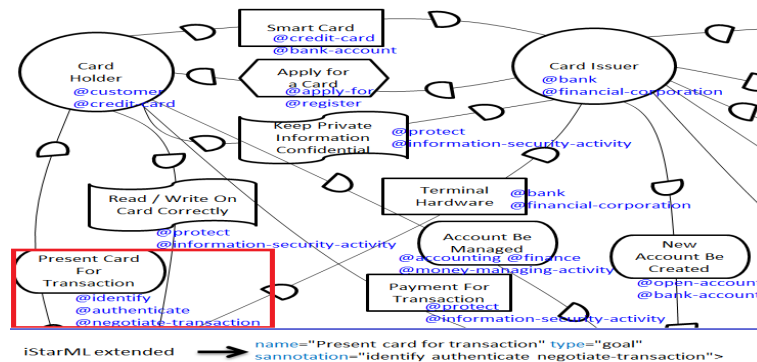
Smart Card
@credit-card
@bank-account

Card Holder
@customer
@credit-card

Apply for a Card
@apply-for
@register

Card Issuer
@bank
@financial-corporation

Keep Private Information Confidential
@protect
@information-security-activity

Read / Write On Card Correctly
@protect
@information-security-activity

Terminal Hardware
@bank
@financial-corporation

Account Be Managed
@accounting @finance
@money-managing-activity

New Account Be Created
@open-account
@bank-account

Present Card For Transaction
@identify
@authenticate
@negotiate-transaction

Payment For Transaction
@protect
@information-security-activity

iStarML extended
name="Present card for transaction" type="goal"
sannotation="identify authenticate negotiate-transaction">